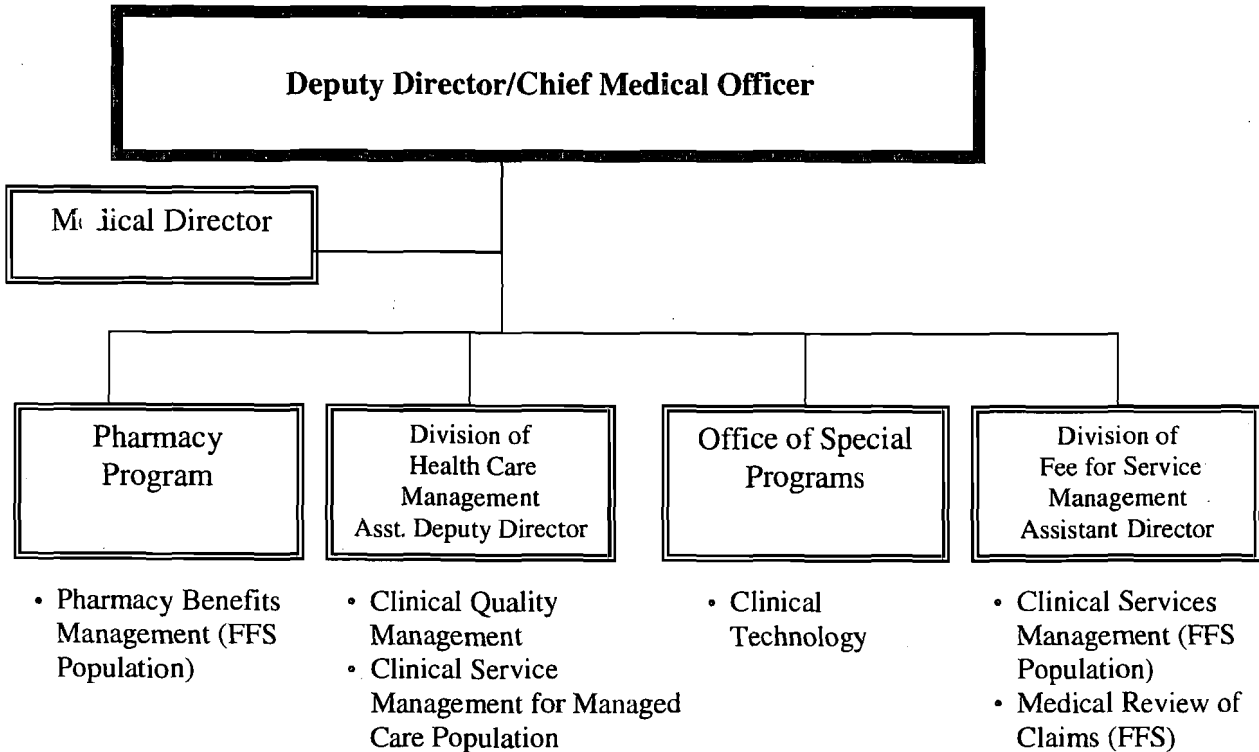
Deputy Director/Chief Medical Officer

M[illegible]ical Director

Pharmacy Program

Division of Health Care Management Asst. Deputy Director

Office of Special Programs

Division of Fee for Service Management Assistant Director

- Pharmacy Benefits Management (FFS Population)

- Clinical Quality Management
- Clinical Service Management for Managed Care Population

- Clinical Technology

- Clinical Services Management (FFS Population)
- Medical Review of Claims (FFS)